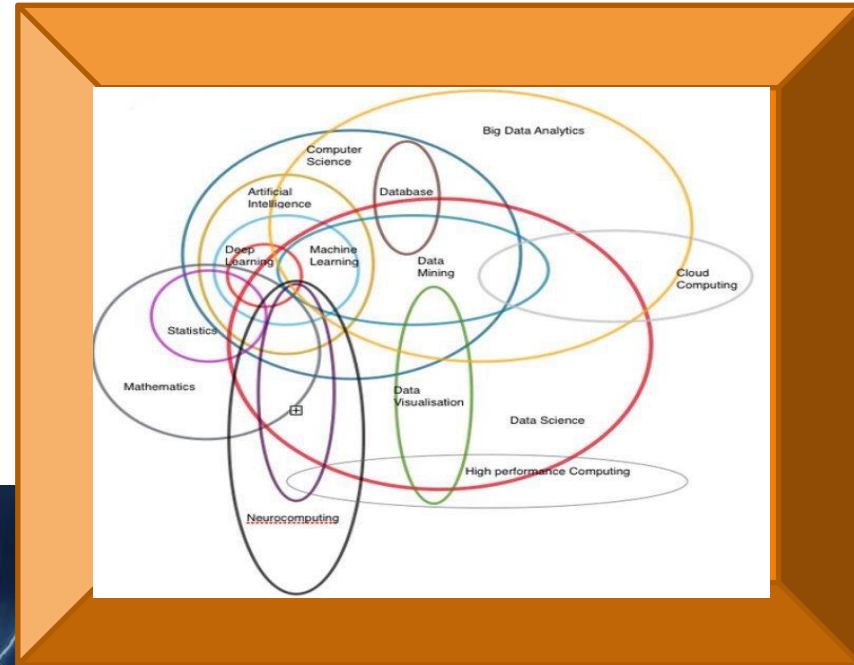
Big Data Analytics

Computer Science

Database

Artificial Intelligence

Deep Learning

Machine Learning

Data Mining

Cloud Computing

Statistics

Mathematics

Data Visualisation

Data Science

High performance Computing

Neurocomputing